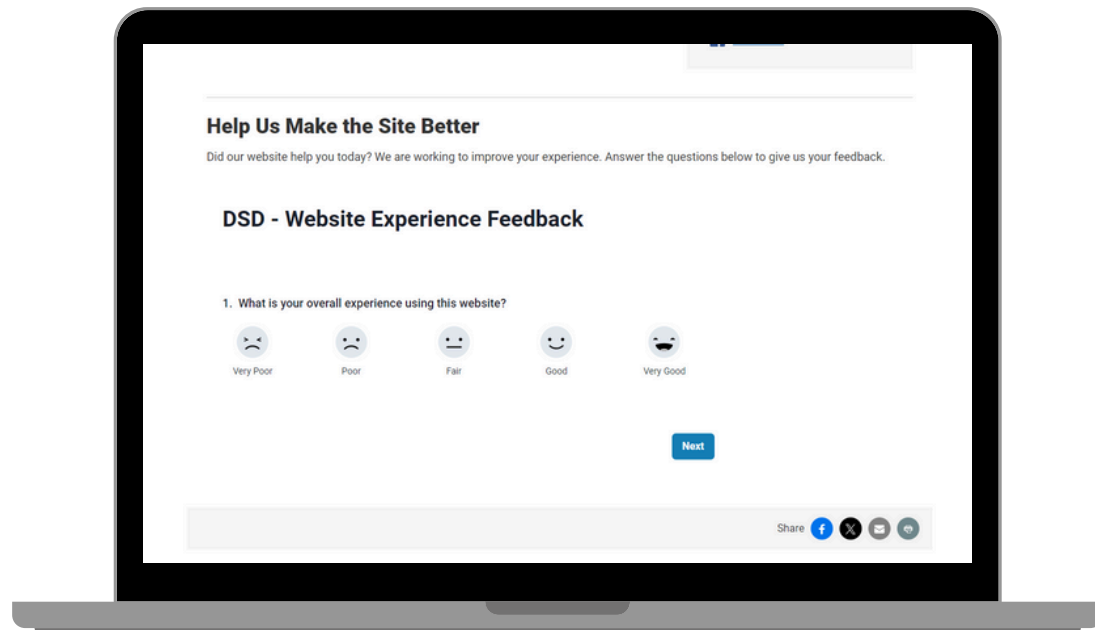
Help Us Make the Site Better

Did our website help you today? We are working to improve your experience. Answer the questions below to give us your feedback.

DSD - Website Experience Feedback

1. What is your overall experience using this website?

Very Poor
Poor
Fair
Good
Very Good

Next

Share